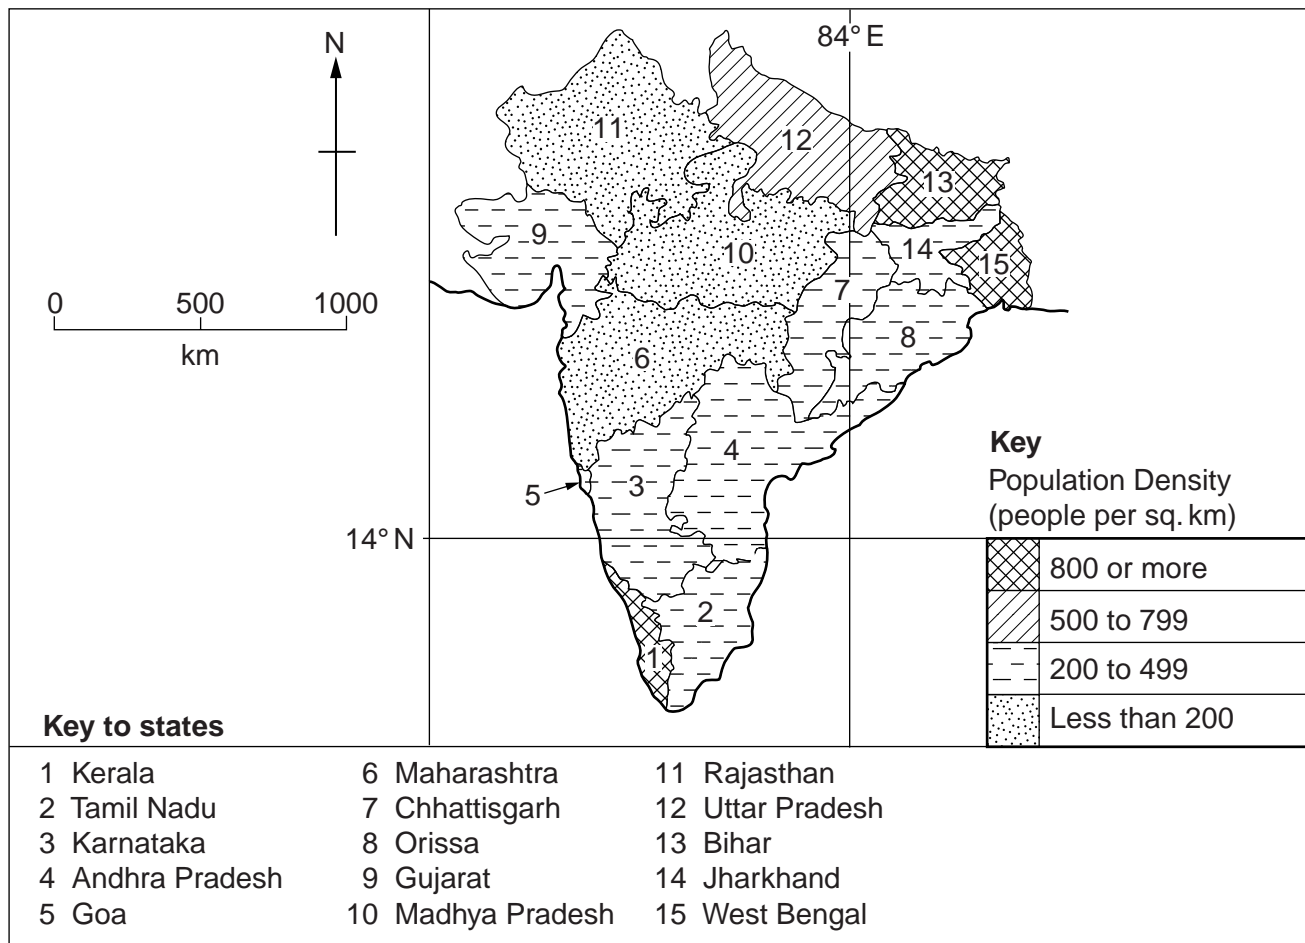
N

84° E

0 500 1000
km

11
12
13
9
10
14
15
7
8
6
4
5
3
14° N
2
1

Key
Population Density
(people per sq. km)

| | |
|---|---|
| | 800 or more |
| | 500 to 799 |
| | 200 to 499 |
| | Less than 200 |

Key to states

1 Kerala
2 Tamil Nadu
3 Karnataka
4 Andhra Pradesh
5 Goa

6 Maharashtra
7 Chhattisgarh
8 Orissa
9 Gujarat
10 Madhya Pradesh

11 Rajasthan
12 Uttar Pradesh
13 Bihar
14 Jharkhand
15 West Bengal